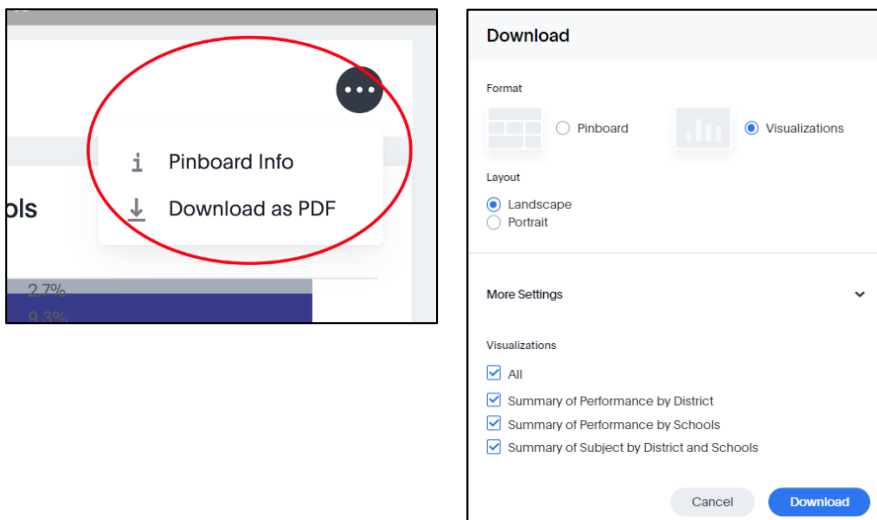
Pinboard Info
Download as PDF
ols
2.7%
9.3%

Download

Format

Pinboard
Visualizations

Layout

Landscape
Portrait

More Settings

Visualizations

All
Summary of Performance by District
Summary of Performance by Schools
Summary of Subject by District and Schools

Cancel
Download